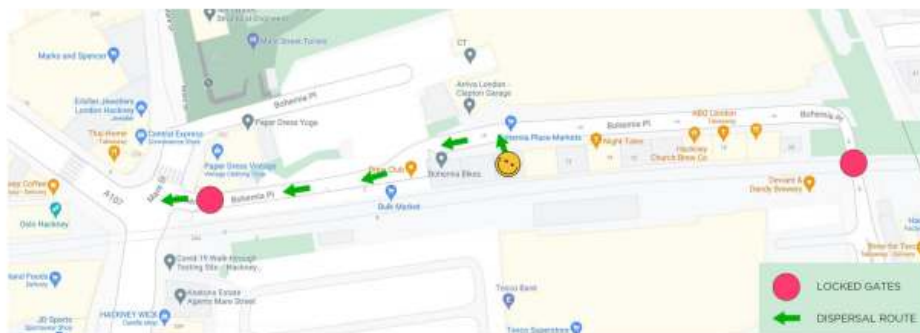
Mare Street Tunes
CT
Marks and Spencer
Estelles Jewellers London Hackney
Arriva London Clapton Garage
Bohemia Pl
Thai Horner Takeaway
Central Express Convenience Store
Paper Dress Yoga
Bohemia Place Markets
Bohemia Pl
Night Tales
Hackney Church Brew Co
Bohemia Pl
Paper Dress Vintage
Pizza Club
Bohemia Bikes
Deviant & Dandy Brewery
Coffee
Bohemia Pl
Bulk Market
A107
Mare St
Oslo Hackney
Covid-19 Walk-through Testing Site - Hackney
Food
Tesco Bank
Hackney Estate Agents Mare Street
JD Sports
HACKNEY WICK
Tesco Superstore
LOCKED GATES
DISPERSAL ROUTE